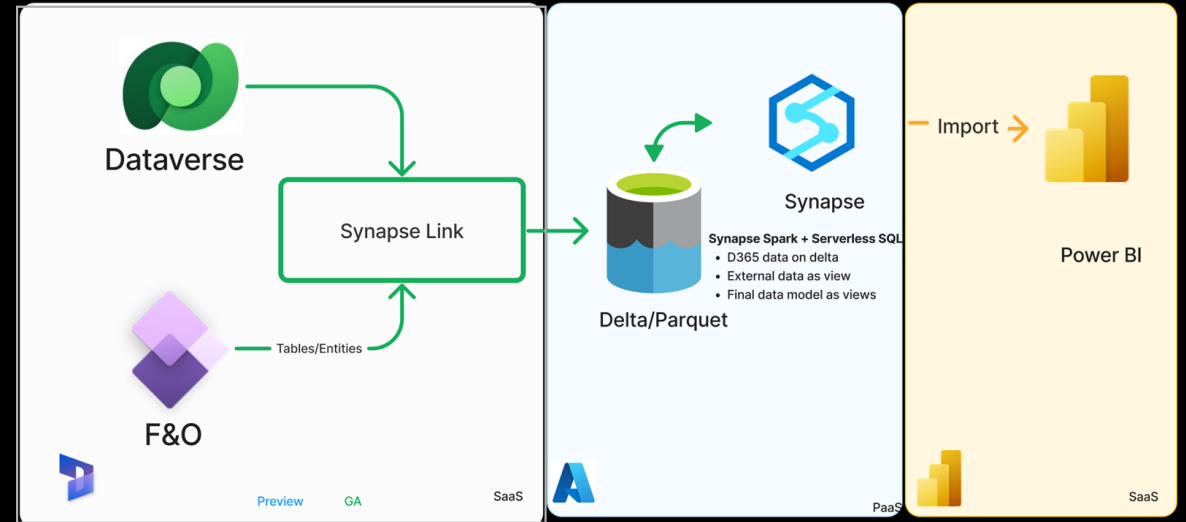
Dataverse

Synapse Link

Tables/Entities

F&O

Preview GA SaaS

Synapse

Delta/Parquet

Synapse Spark + Serverless SQL
- D365 data on delta
- External data as view
- Final data model as views

PaaS

Import

Power BI

SaaS